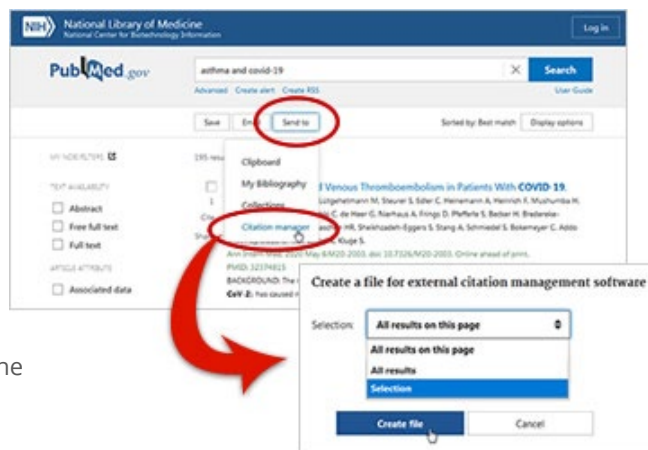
NIH National Library of Medicine
National Center for Biotechnology Information

Log in

PubMed.gov

asthma and covid-19

Search

Advanced Create alert Create RSS

User Guide

Save Email Send to

Sorted by: Best match Display options

MY NCBI FILTERS

TEXT AVAILABILITY

Abstract

Free full text

Full text

ARTICLE ATTRIBUTE

Associated data

195 results

Clipboard

My Bibliography

Collections

Citation manager

d Venous Thromboembolism in Patients With COVID-19.

Lütgehetmann M, Steurer S, Edler C, Heinemann A, Heinrich F, Mushumba H,

C, de Heer G, Nierhaus A, Frings D, Pfefferle S, Becker H, Bredereke-

r, Sheikhzadeh-Eggers S, Stang A, Schmiedel S, Bokemeyer C, Addo

Kluge S.

Ann Intern Med. 2020 May 6:M20-2003. doi: 10.7326/M20-2003. Online ahead of print.

PMID: 32374815

BACKGROUND: The

CoV-2) has caused

Create a file for external citation management software

Selection:

All results on this page

All results on this page

All results

Selection

Create file

Cancel

ne